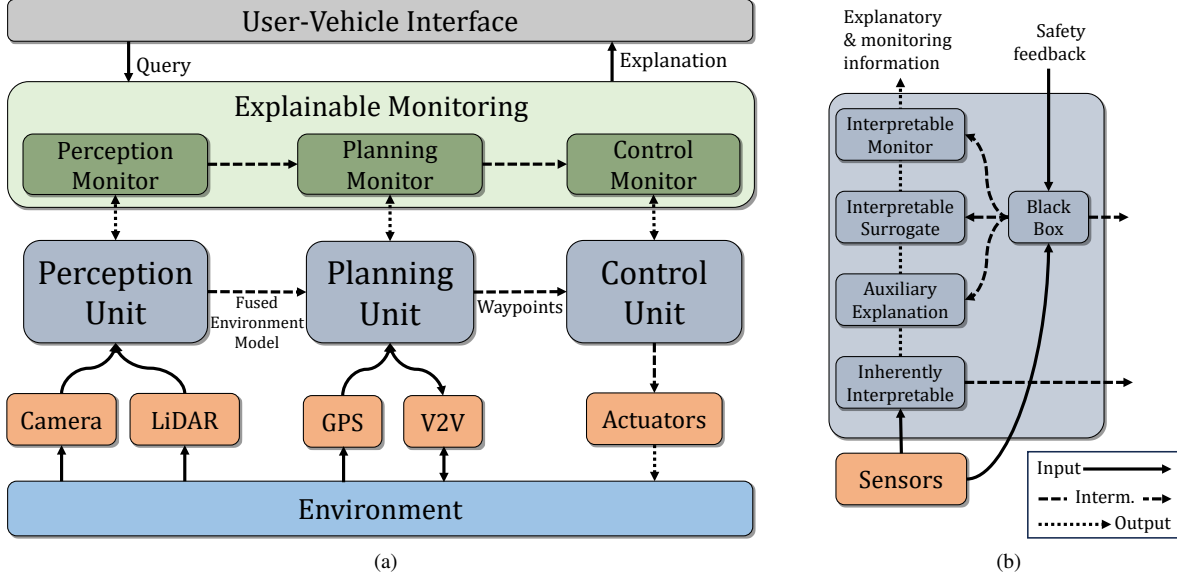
User-Vehicle Interface

Query

Explanation

Explainable Monitoring

Perception Monitor

Planning Monitor

Control Monitor

Perception Unit

Fused Environment Model

Planning Unit

Waypoints

Control Unit

Camera

LiDAR

GPS

V2V

Actuators

Environment

(a)

Explanatory & monitoring information

Safety feedback

Interpretable Monitor

Interpretable Surrogate

Black Box

Auxiliary Explanation

Inherently Interpretable

Sensors

Input

Interm.

Output

(b)